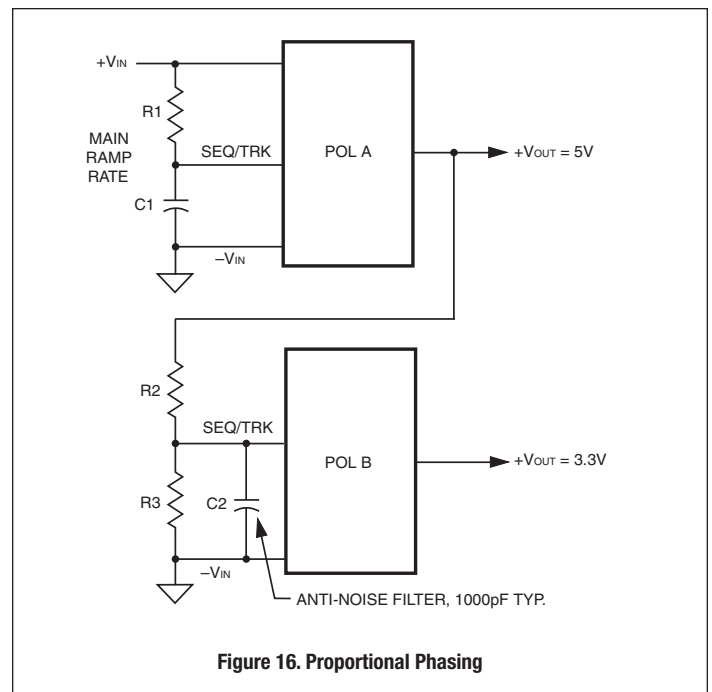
$+V_{IN}$

R1

MAIN RAMP RATE

SEQ/TRK

POL A

$+V_{OUT} = 5V$

C1

$-V_{IN}$

R2

SEQ/TRK

POL B

$+V_{OUT} = 3.3V$

R3

C2

$-V_{IN}$

ANTI-NOISE FILTER, 1000pF TYP.

Figure 16. Proportional Phasing